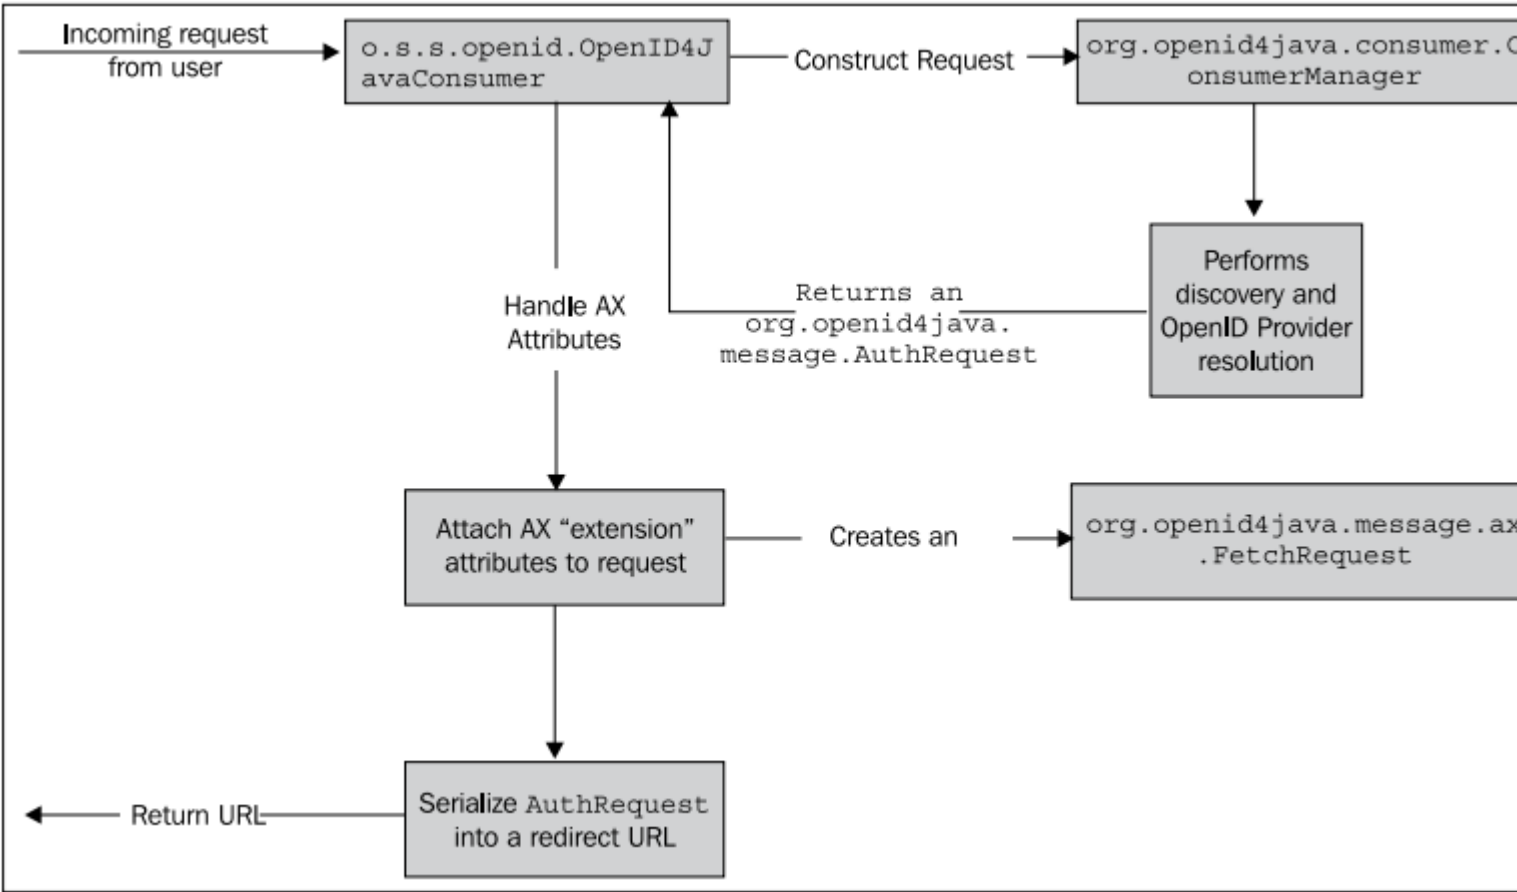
Incoming request from user

o.s.s.openid.OpenID4JavaConsumer

Construct Request

org.openid4java.consumer.C onsumerManager

Performs discovery and OpenID Provider resolution

Returns an org.openid4java. message.AuthRequest

Handle AX Attributes

Attach AX “extension” attributes to request

Creates an

org.openid4java.message.ax .FetchRequest

Serialize AuthRequest into a redirect URL

Return URL